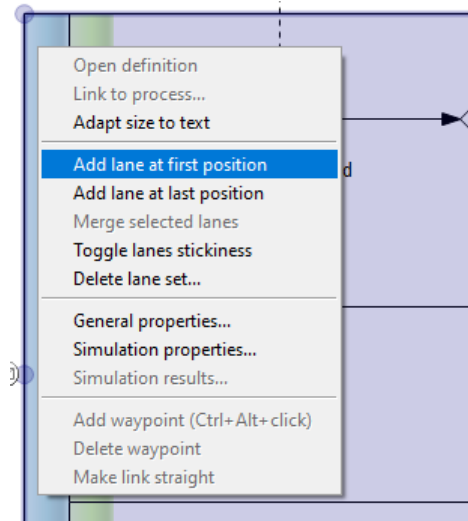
Open definition
Link to process...
Adapt size to text

Add lane at first position
Add lane at last position
Merge selected lanes
Toggle lanes stickiness
Delete lane set...

General properties...
Simulation properties...
Simulation results...

Add waypoint (Ctrl+Alt+click)
Delete waypoint
Make link straight

d